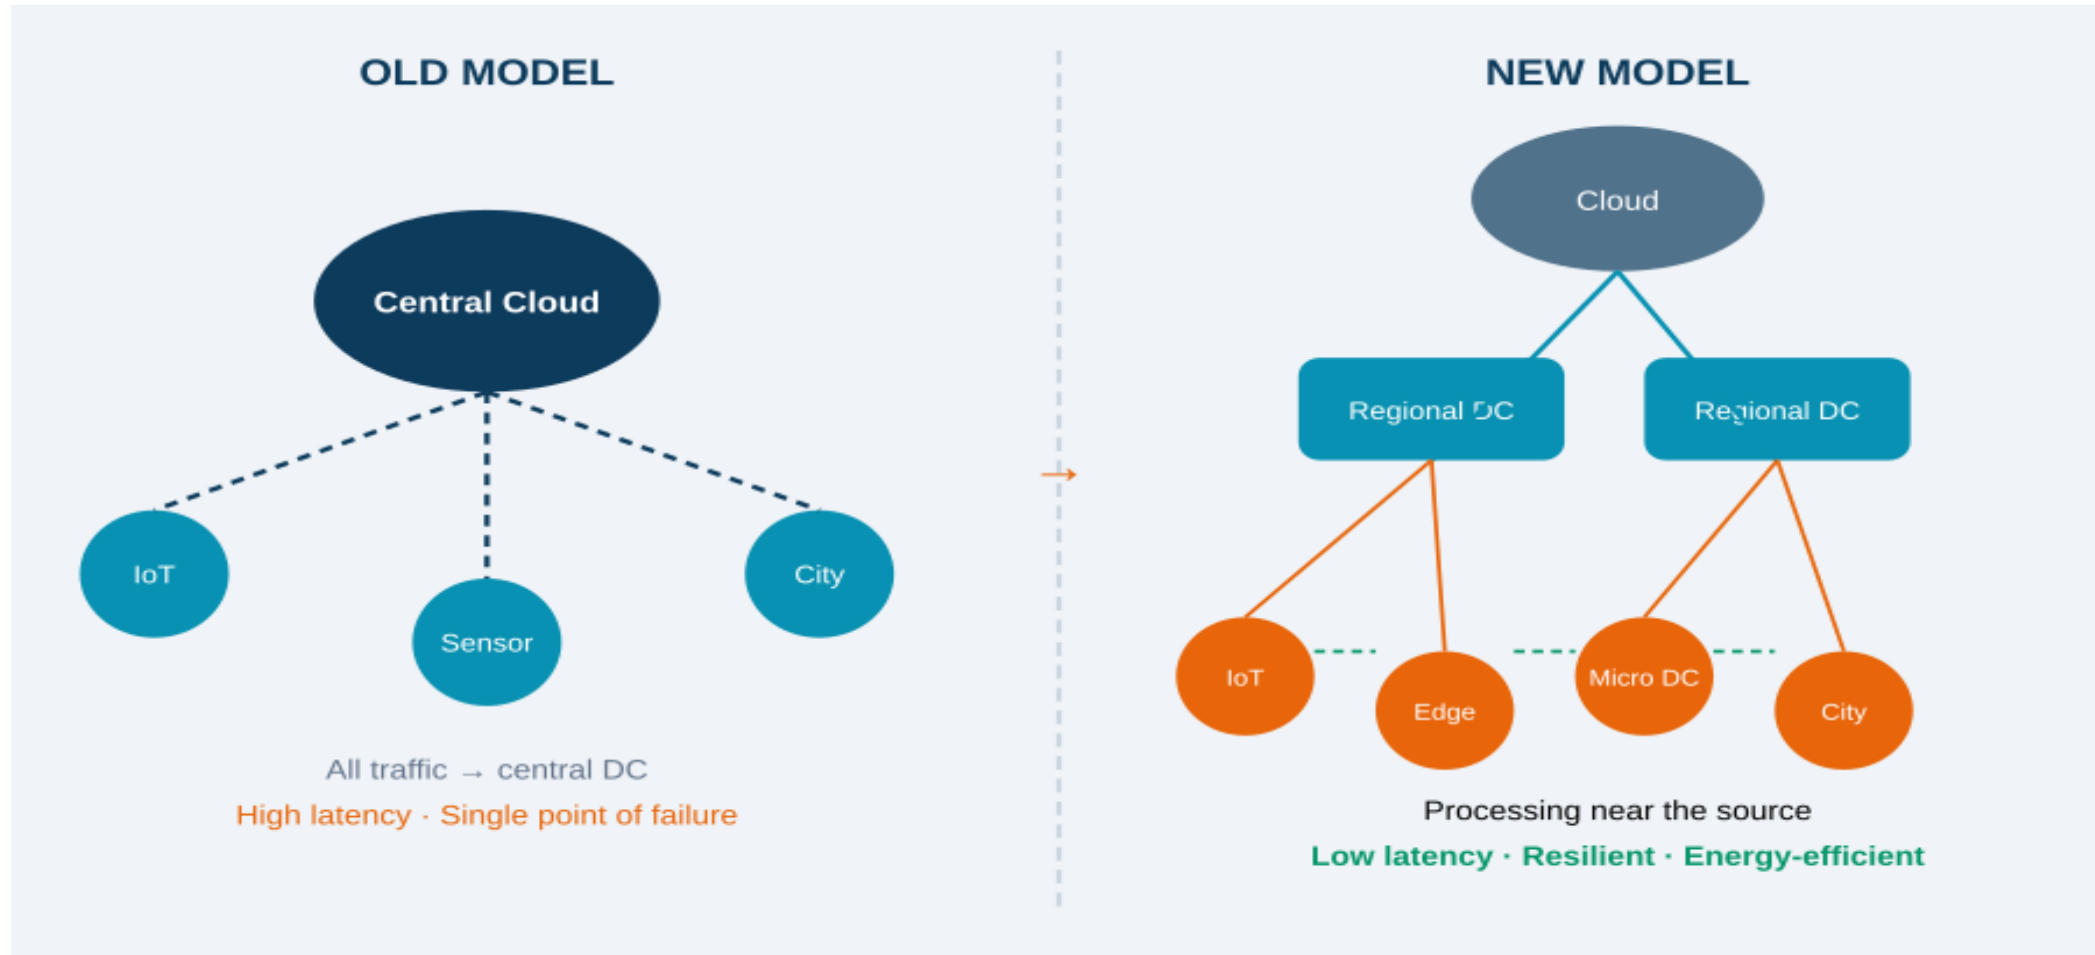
OLD MODEL

Central Cloud

IoT

Sensor

City

All traffic → central DC

High latency · Single point of failure

→

NEW MODEL

Cloud

Regional DC

Regional DC

IoT

Edge

Micro DC

City

Processing near the source

Low latency · Resilient · Energy-efficient